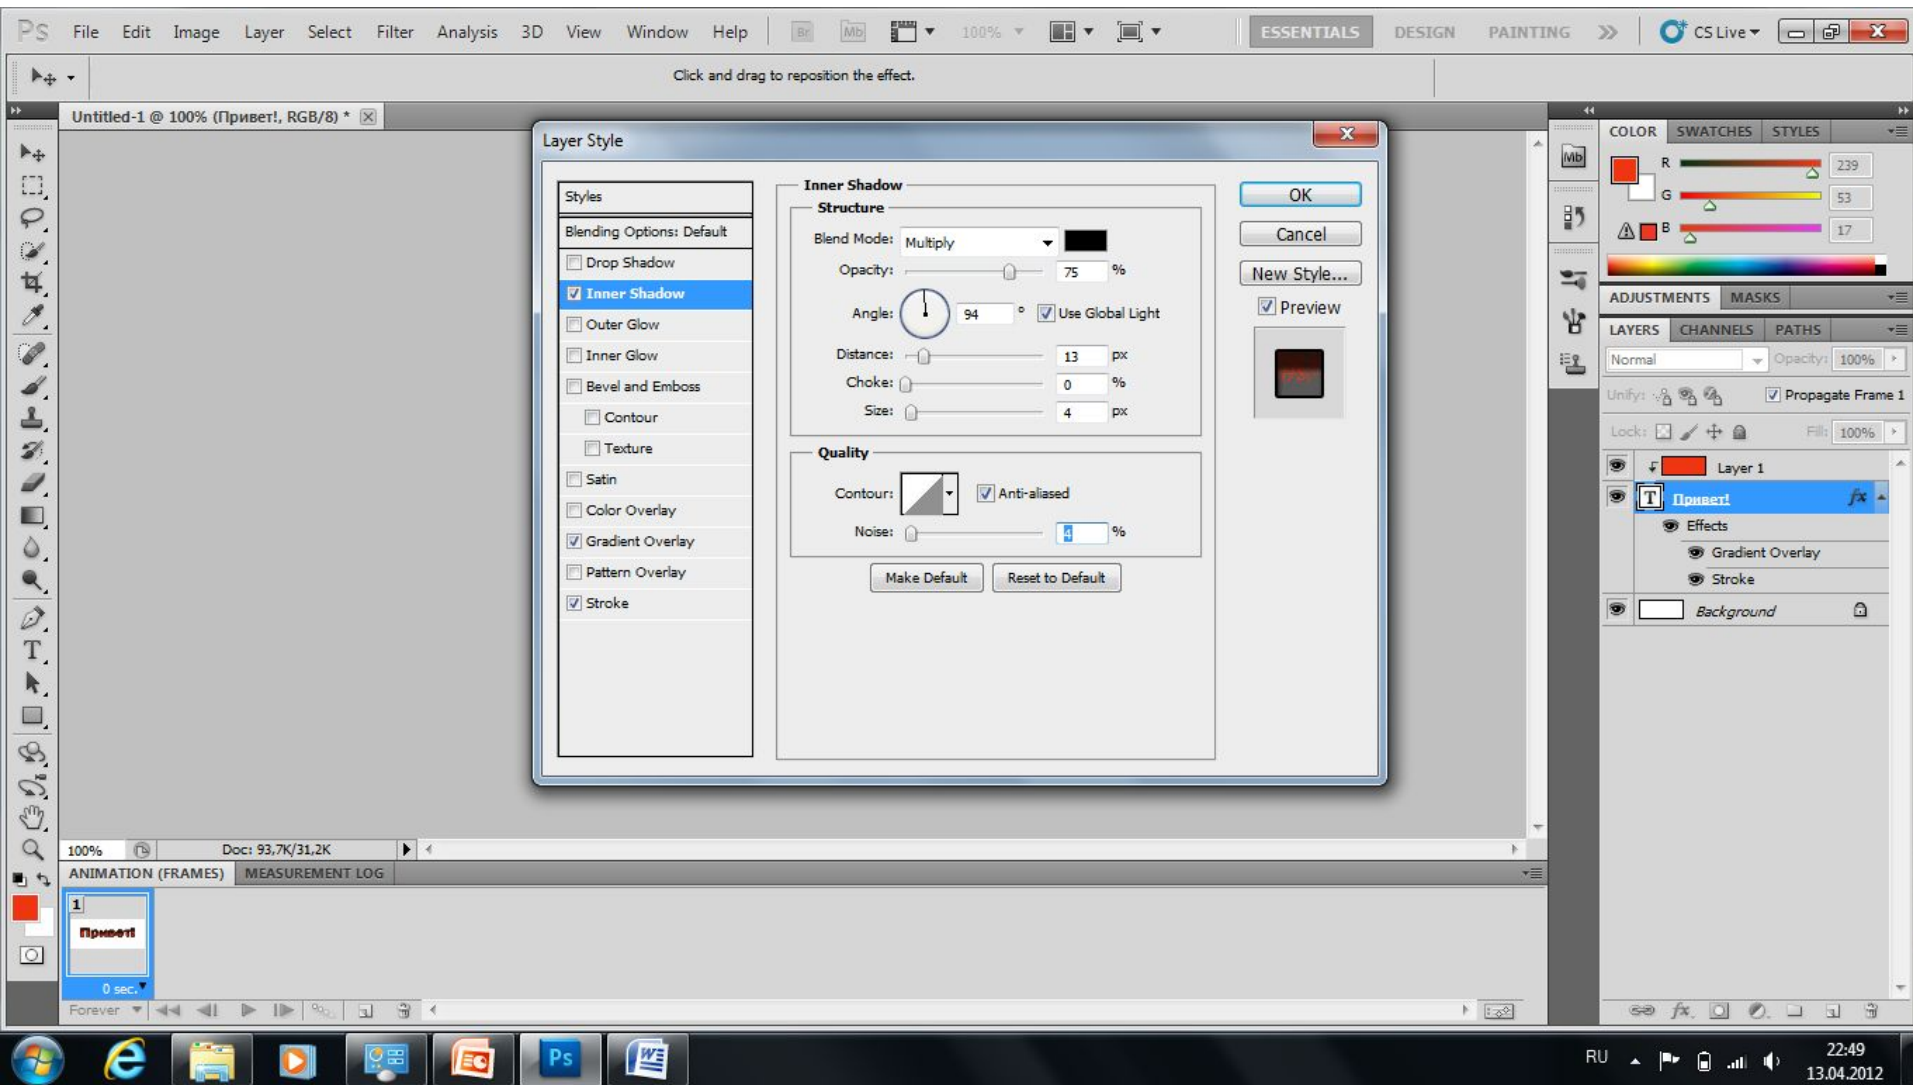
Ps File Edit Image Layer Select Filter Analysis 3D View Window Help Br Mb 100% ESSENTIALS DESIGN PAINTING » CS Live

Click and drag to reposition the effect.

Untitled-1 @ 100% (Привет!, RGB/8) *

Layer Style

Styles
Blending Options: Default
Drop Shadow
Inner Shadow
Outer Glow
Inner Glow
Bevel and Emboss
Contour
Texture
Satin
Color Overlay
Gradient Overlay
Pattern Overlay
Stroke

Inner Shadow
Structure
Blend Mode: Multiply
Opacity: 75 %
Angle: 94 ° Use Global Light
Distance: 13 px
Choke: 0 %
Size: 4 px

Quality
Contour: Anti-aliased
Noise: 4 %

Make Default Reset to Default

OK
Cancel
New Style...
Preview

COLOR SWATCHES STYLES
R 239
G 53
B 17

ADJUSTMENTS MASKS
LAYERS CHANNELS PATHS
Normal Opacity: 100%
Unify: Propagate Frame 1
Lock: Fill: 100%
Layer 1
Привет!
Effects
Gradient Overlay
Stroke
Background

100% Doc: 93,7K/31,2K

ANIMATION (FRAMES) MEASUREMENT LOG
1
Привет!
0 sec.
Forever

RU 22:49 13.04.2012